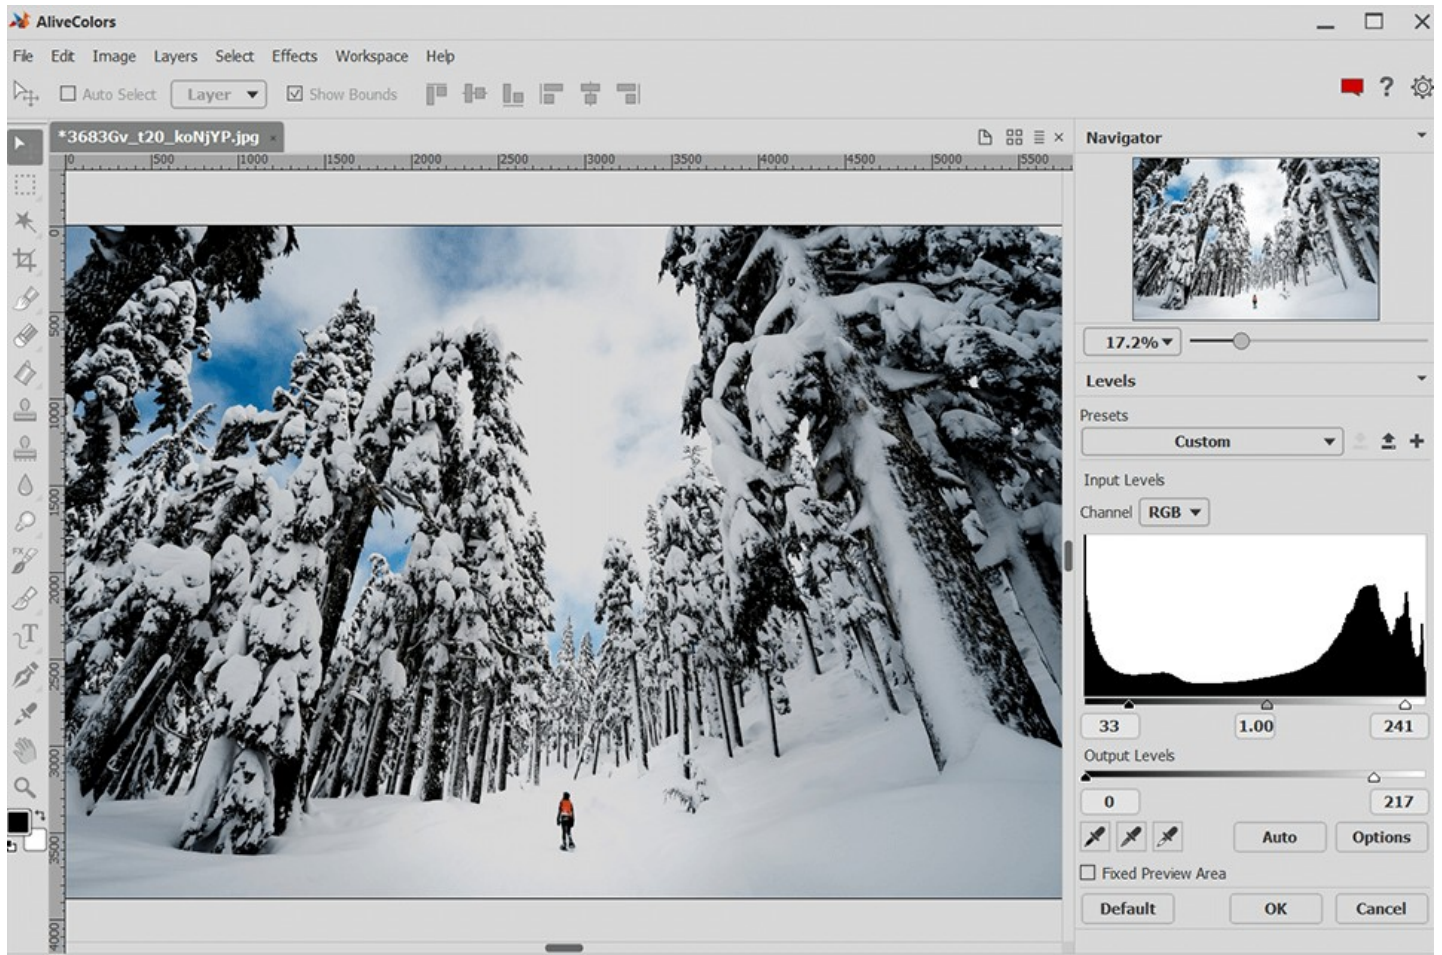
AliveColors

File Edit Image Layers Select Effects Workspace Help

Auto Select Layer Show Bounds

*3683Gv_t20_koNjYP.jpg

0 500 1000 1500 2000 2500 3000 3500 4000 4500 5000 5500

0 500 1000 1500 2000 2500 3000 3500 4000

Navigator

17.2%

Levels

Presets

Custom

Input Levels

Channel RGB

33 1.00 241

Output Levels

0 217

Auto Options

Fixed Preview Area

Default OK Cancel